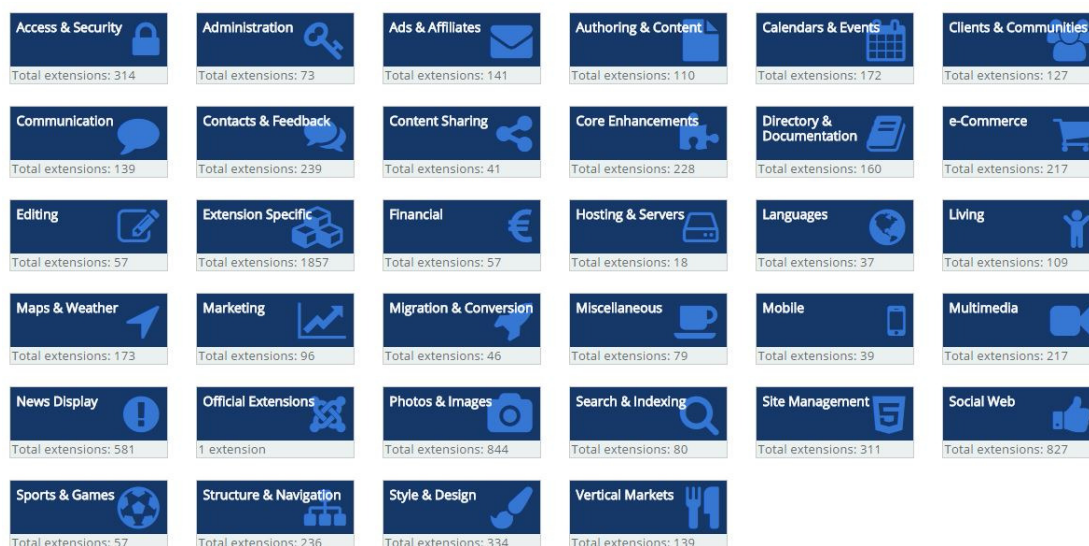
Access & Security
Total extensions: 314

Administration
Total extensions: 73

Ads & Affiliates
Total extensions: 141

Authoring & Content
Total extensions: 110

Calendars & Events
Total extensions: 172

Clients & Communities
Total extensions: 127

Communication
Total extensions: 139

Contacts & Feedback
Total extensions: 239

Content Sharing
Total extensions: 41

Core Enhancements
Total extensions: 228

Directory & Documentation
Total extensions: 160

e-Commerce
Total extensions: 217

Editing
Total extensions: 57

Extension Specific
Total extensions: 1857

Financial
Total extensions: 57

Hosting & Servers
Total extensions: 18

Languages
Total extensions: 37

Living
Total extensions: 109

Maps & Weather
Total extensions: 173

Marketing
Total extensions: 96

Migration & Conversion
Total extensions: 46

Miscellaneous
Total extensions: 79

Mobile
Total extensions: 39

Multimedia
Total extensions: 217

News Display
Total extensions: 581

Official Extensions
1 extension

Photos & Images
Total extensions: 844

Search & Indexing
Total extensions: 80

Site Management
Total extensions: 311

Social Web
Total extensions: 827

Sports & Games
Total extensions: 57

Structure & Navigation
Total extensions: 236

Style & Design
Total extensions: 334

Vertical Markets
Total extensions: 139